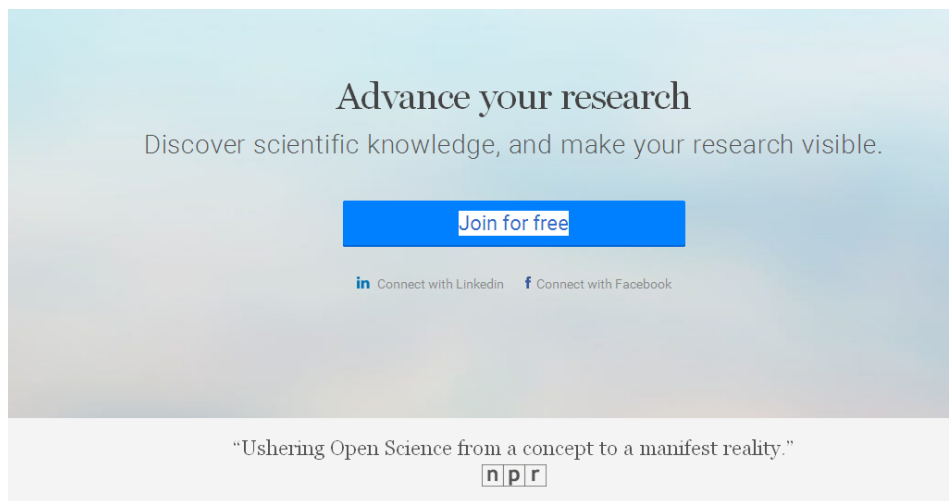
Advance your research

Discover scientific knowledge, and make your research visible.

Join for free

in Connect with Linkedin   f Connect with Facebook

“Ushering Open Science from a concept to a manifest reality.”

npr